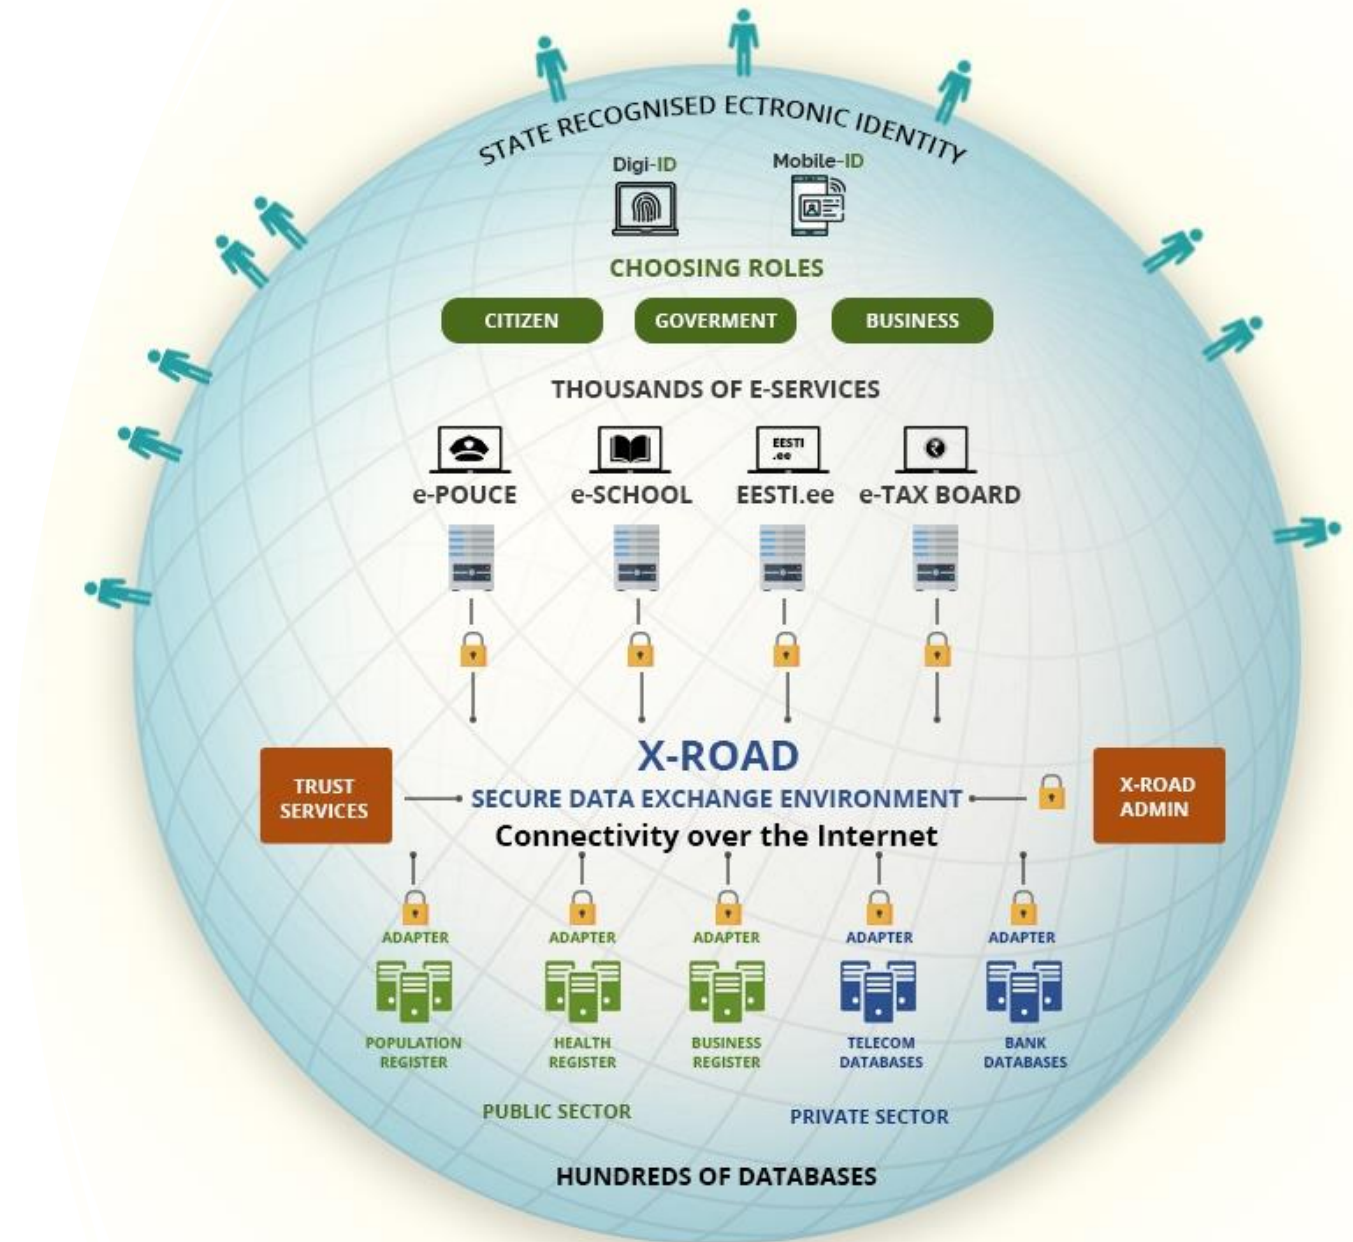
STATE RECOGNISED ECTRONIC IDENTITY

Digi-ID

Mobile-ID

CHOOSING ROLES

CITIZEN

GOVERMENT

BUSINESS

THOUSANDS OF E-SERVICES

e-POUCE

e-SCHOOL

EESTI .ee

EESTI.ee

e-TAX BOARD

X-ROAD

TRUST SERVICES

SECURE DATA EXCHANGE ENVIRONMENT

X-ROAD ADMIN

Connectivity over the Internet

ADAPTER

ADAPTER

ADAPTER

ADAPTER

ADAPTER

POPULATION REGISTER

HEALTH REGISTER

BUSINESS REGISTER

TELECOM DATABASES

BANK DATABASES

PUBLIC SECTOR

PRIVATE SECTOR

HUNDREDS OF DATABASES